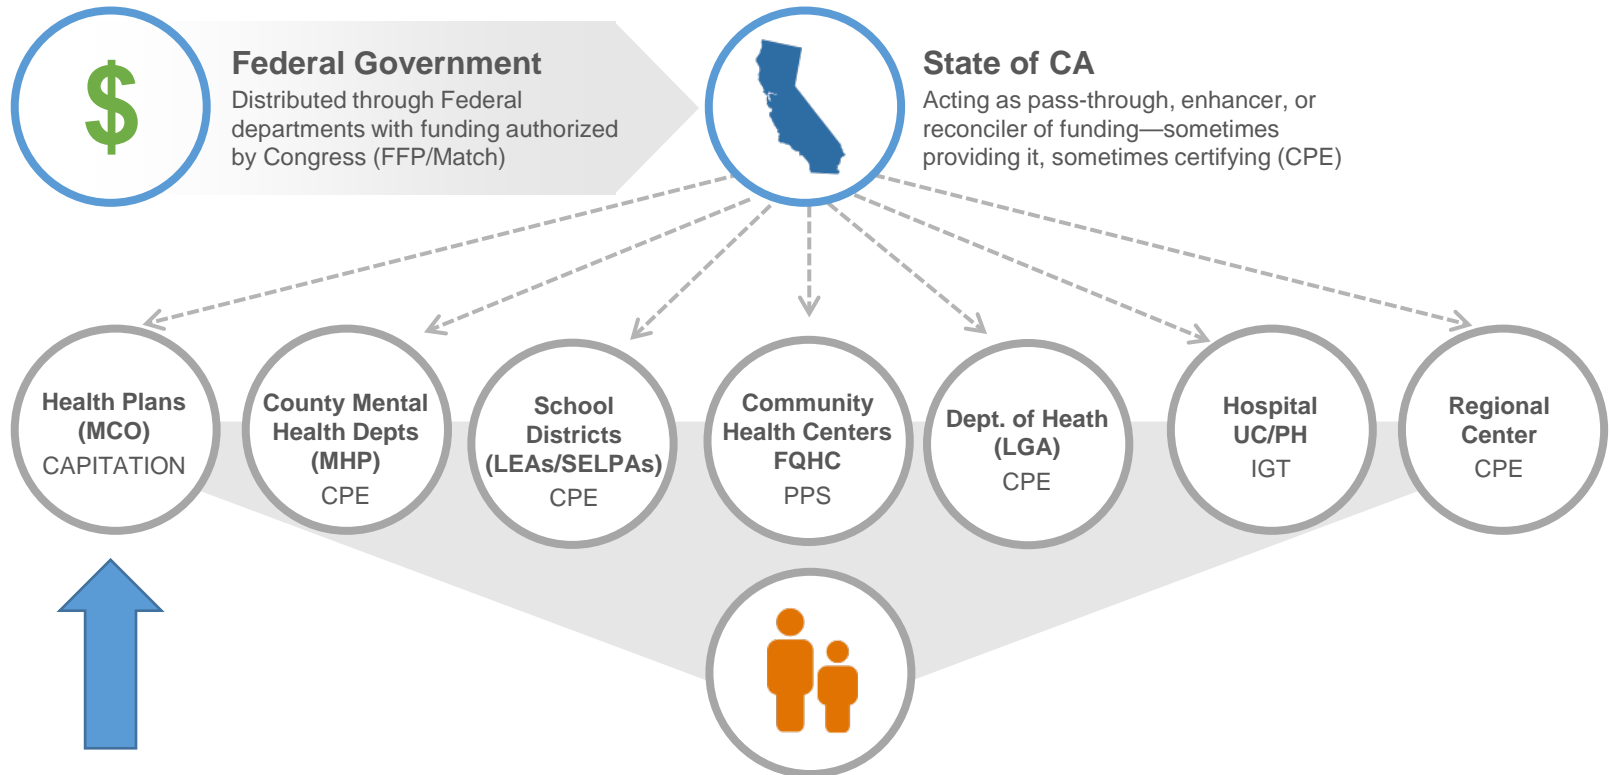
$

Federal Government
Distributed through Federal departments with funding authorized by Congress (FFP/Match)

State of CA
Acting as pass-through, enhancer, or reconciler of funding—sometimes providing it, sometimes certifying (CPE)

Health Plans (MCO)
CAPITATION

County Mental Health Depts (MHP)
CPE

School Districts (LEAs/SELPAs)
CPE

Community Health Centers FQHC
PPS

Dept. of Heath (LGA)
CPE

Hospital UC/PH
IGT

Regional Center
CPE